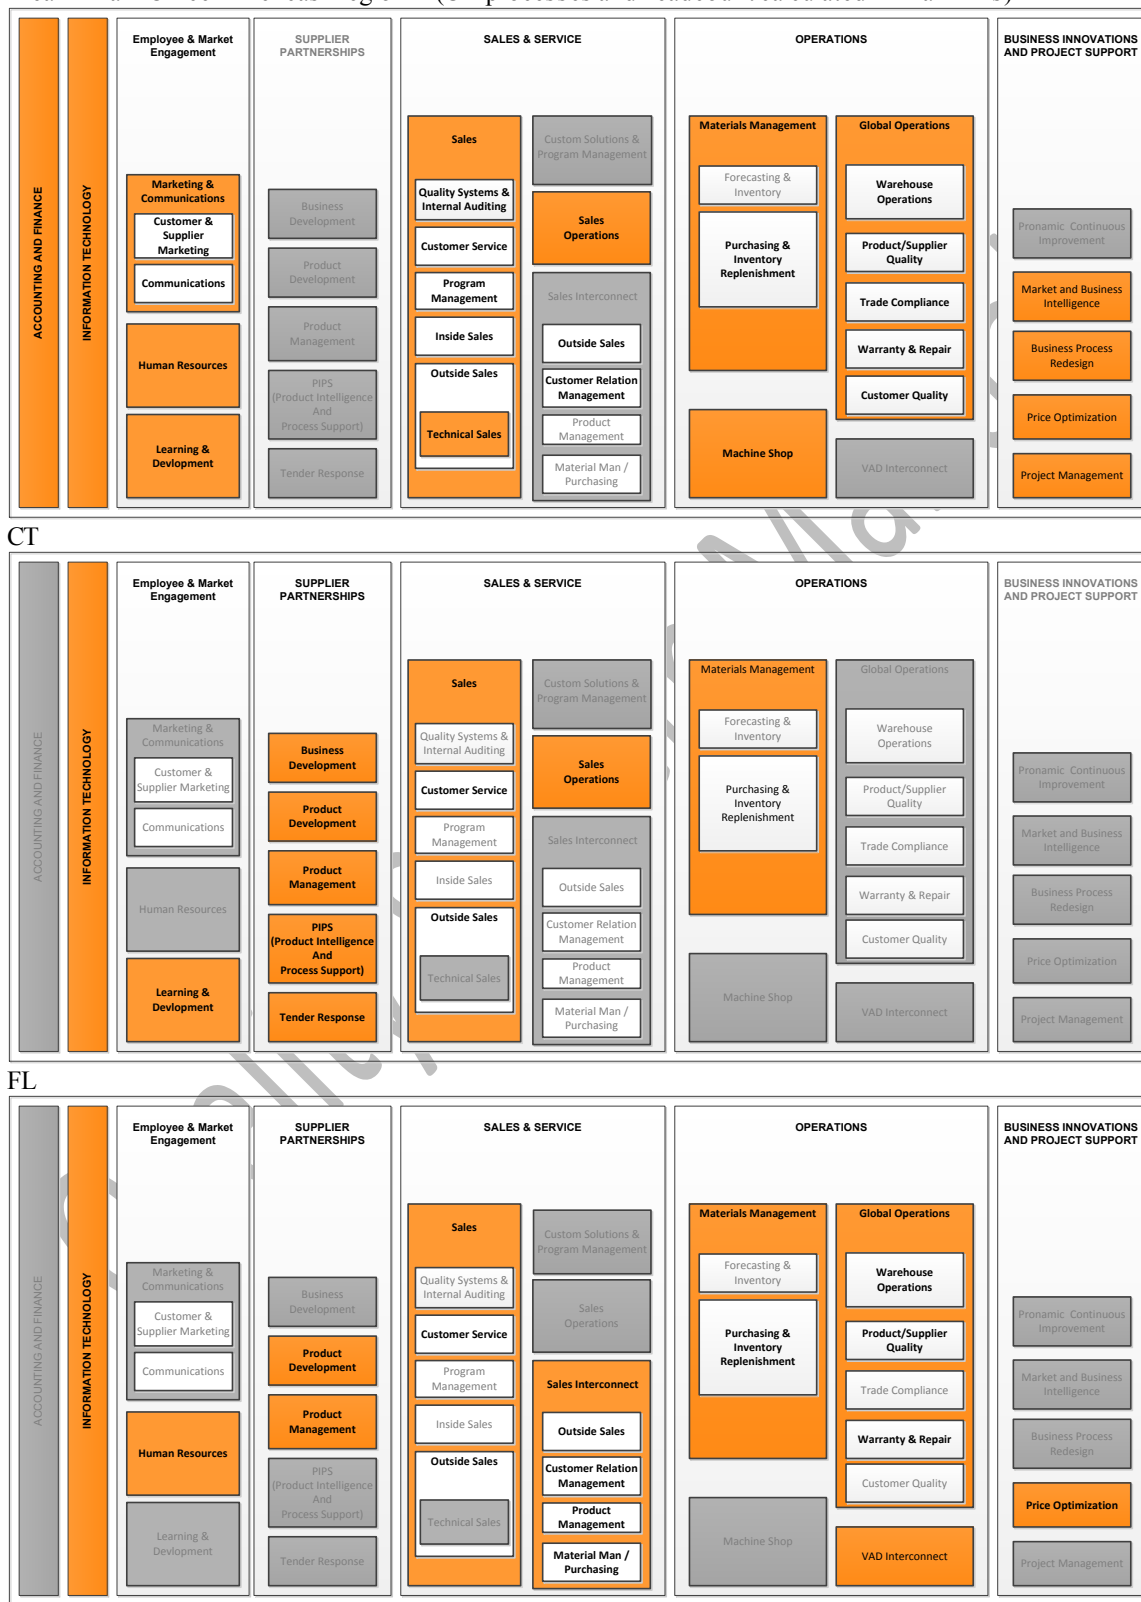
ACCOUNTING AND FINANCE
INFORMATON TECHNOLOGY

Employee & Market Engagement
Marketing & Communications
Customer & Supplier Marketing
Communications
Human Resources
Learning & Devlopment

SUPPLIER PARTNERSHIPS
Business Development
Product Development
Product Management
PIPS (Product Intelligence And Process Support)
Tender Response

SALES & SERVICE
Sales
Quality Systems & Internal Auditing
Customer Service
Program Management
Inside Sales
Outside Sales
Technical Sales
Custom Solutions & Program Management
Sales Operations
Sales Interconnect
Outside Sales
Customer Relation Management
Product Management
Material Man / Purchasing

OPERATIONS
Materials Management
Forecasting & Inventory
Purchasing & Inventory Replenishment
Machine Shop
Global Operations
Warehouse Operations
Product/Supplier Quality
Trade Compliance
Warranty & Repair
Customer Quality
VAD Interconnect

BUSINESS INNOVATIONS AND PROJECT SUPPORT
Pronamic Continuous Improvement
Market and Business Intelligence
Business Process Redesign
Price Optimization
Project Management

CT

ACCOUNTING AND FINANCE
INFORMATON TECHNOLOGY

Employee & Market Engagement
Marketing & Communications
Customer & Supplier Marketing
Communications
Human Resources
Learning & Devlopment

SUPPLIER PARTNERSHIPS
Business Development
Product Development
Product Management
PIPS (Product Intelligence And Process Support)
Tender Response

SALES & SERVICE
Sales
Quality Systems & Internal Auditing
Customer Service
Program Management
Inside Sales
Outside Sales
Technical Sales
Custom Solutions & Program Management
Sales Operations
Sales Interconnect
Outside Sales
Customer Relation Management
Product Management
Material Man / Purchasing

OPERATIONS
Materials Management
Forecasting & Inventory
Purchasing & Inventory Replenishment
Machine Shop
Global Operations
Warehouse Operations
Product/Supplier Quality
Trade Compliance
Warranty & Repair
Customer Quality
VAD Interconnect

BUSINESS INNOVATIONS AND PROJECT SUPPORT
Pronamic Continuous Improvement
Market and Business Intelligence
Business Process Redesign
Price Optimization
Project Management

FL

ACCOUNTING AND FINANCE
INFORMATON TECHNOLOGY

Employee & Market Engagement
Marketing & Communications
Customer & Supplier Marketing
Communications
Human Resources
Learning & Devlopment

SUPPLIER PARTNERSHIPS
Business Development
Product Development
Product Management
PIPS (Product Intelligence And Process Support)
Tender Response

SALES & SERVICE
Sales
Quality Systems & Internal Auditing
Customer Service
Program Management
Inside Sales
Outside Sales
Technical Sales
Custom Solutions & Program Management
Sales Operations
Sales Interconnect
Outside Sales
Customer Relation Management
Product Management
Material Man / Purchasing

OPERATIONS
Materials Management
Forecasting & Inventory
Purchasing & Inventory Replenishment
Machine Shop
Global Operations
Warehouse Operations
Product/Supplier Quality
Trade Compliance
Warranty & Repair
Customer Quality
VAD Interconnect

BUSINESS INNOVATIONS AND PROJECT SUPPORT
Pronamic Continuous Improvement
Market and Business Intelligence
Business Process Redesign
Price Optimization
Project Management